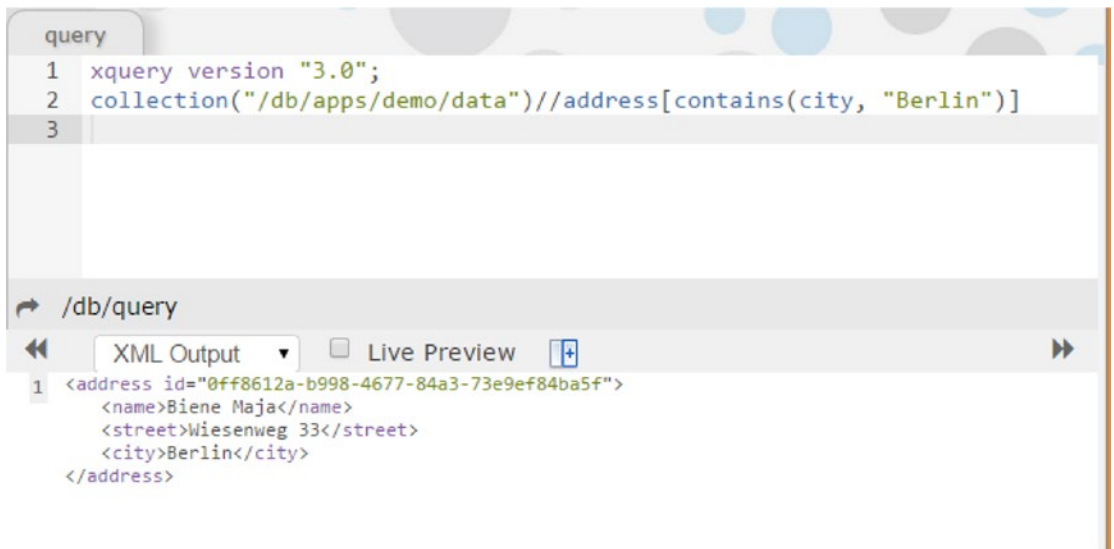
query

1 xquery version "3.0";
2 collection("/db/apps/demo/data")//address[contains(city, "Berlin")]
3

/db/query

XML Output Live Preview

1 <address id="0ff8612a-b998-4677-84a3-73e9ef84ba5f">
<name>Biene Maja</name>
<street>Wiesenweg 33</street>
<city>Berlin</city>
</address>